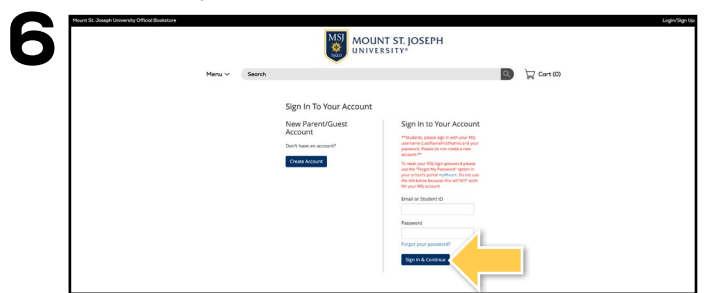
6

Mount St. Joseph University Official Bookstore

Login/Sign Up

MSJ

MOUNT ST. JOSEPH UNIVERSITY®

Menu

Search

Cart (0)

Sign In To Your Account

New Parent/Guest Account

Don't have an account?

Create Account

Sign In to Your Account

**Students, please sign in with your MSJ username (LastnameFirstname) and your password. Please do not create a new account.**

To reset your MSJ login password please use the "Forgot My Password" option in your school's portal myMount. Do not use the link below because this will NOT work for your MSJ account

Email or Student ID

Password

Forgot your password?

Sign In & Continue